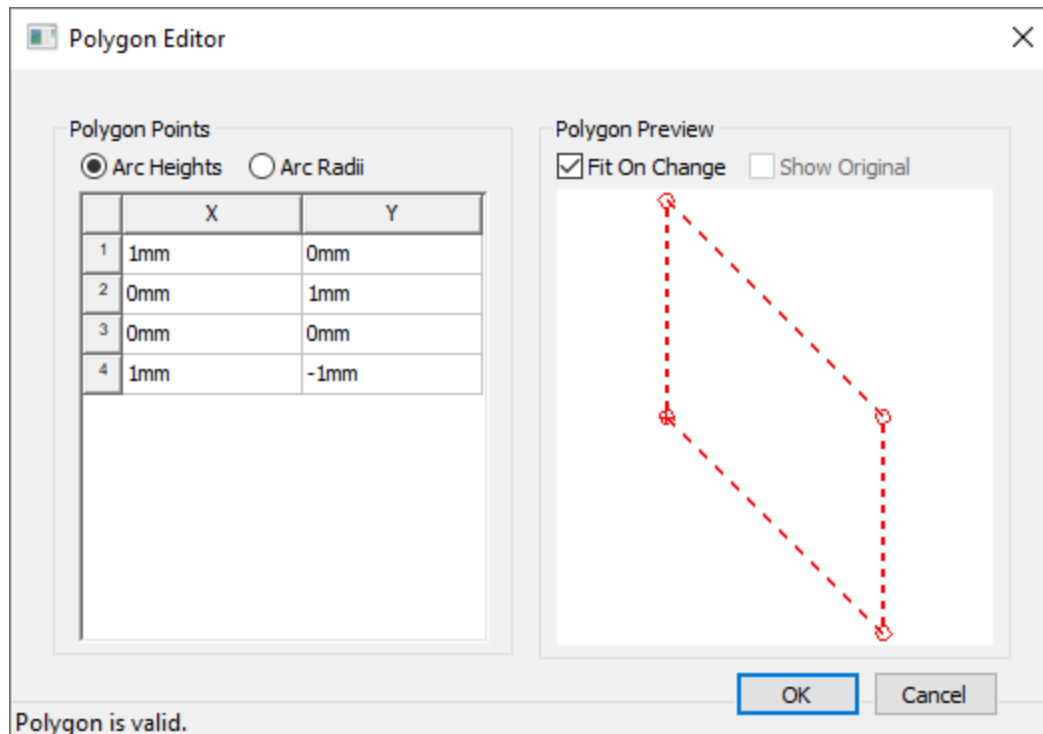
Polygon Editor

Polygon Points

Arc Heights   Arc Radii

| | X | Y |
|---|---|---|
| 1 | 1mm | 0mm |
| 2 | 0mm | 1mm |
| 3 | 0mm | 0mm |
| 4 | 1mm | -1mm |

Polygon Preview

Fit On Change   Show Original

OK   Cancel

Polygon is valid.